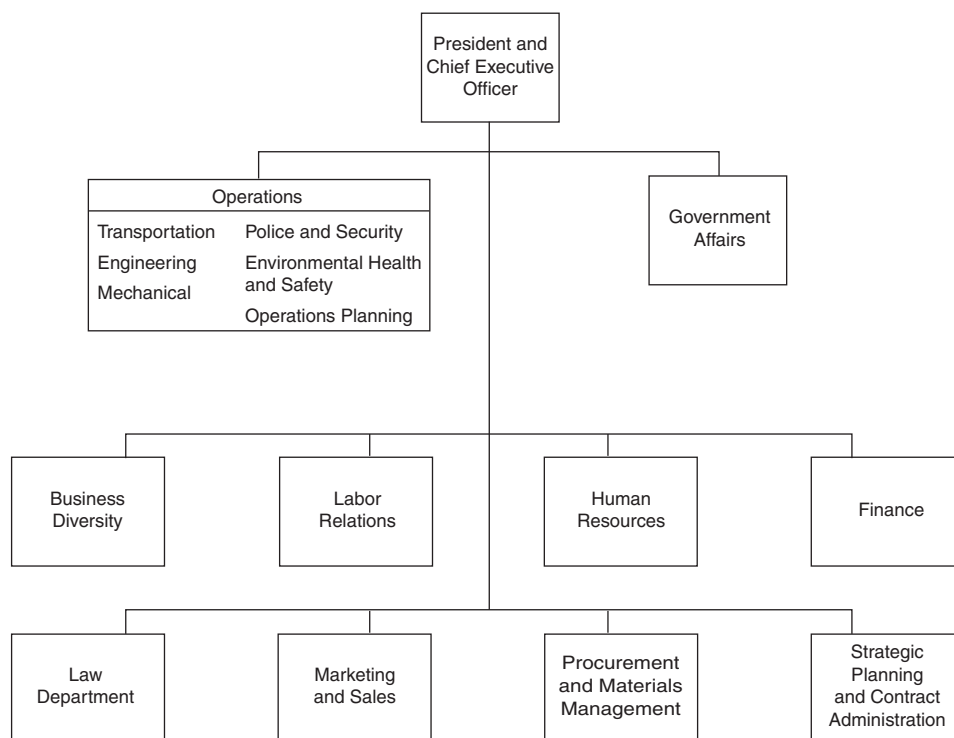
President and Chief Executive Officer

Operations
Transportation
Engineering
Mechanical
Police and Security
Environmental Health and Safety
Operations Planning

Government Affairs

Business Diversity

Labor Relations

Human Resources

Finance

Law Department

Marketing and Sales

Procurement and Materials Management

Strategic Planning and Contract Administration